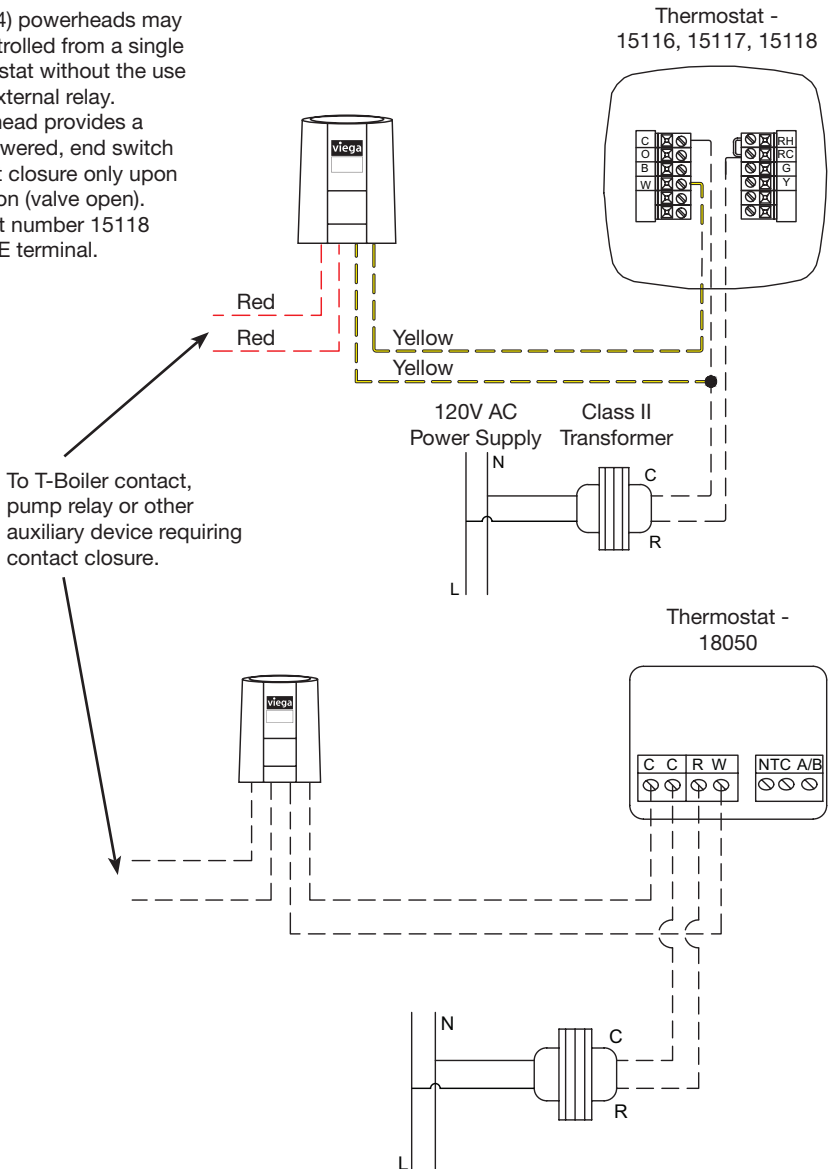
4) powerheads may trolled from a single stat without the use xternal relay. head provides a wered, end switch closure only upon on (valve open). t number 15118 E terminal.

Thermostat - 15116, 15117, 15118

viega

C
O
B
W

RH
RC
G
Y

Red
Red
Yellow
Yellow

120V AC Power Supply
Class II Transformer

N
C
R
L

To T-Boiler contact, pump relay or other auxiliary device requiring contact closure.

Thermostat - 18050

viega

C C R W NTC A/B

N
C
R
L